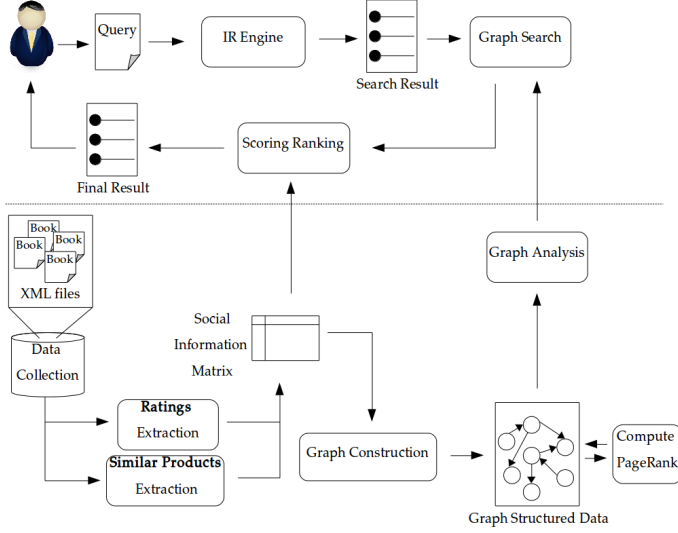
Query

IR Engine

Search Result

Graph Search

Final Result

Scoring Ranking

Book
Book
Book
Book

XML files

Data Collection

Graph Analysis

Social Information Matrix

Ratings Extraction

Similar Products Extraction

Graph Construction

Compute PageRank

Graph Structured Data